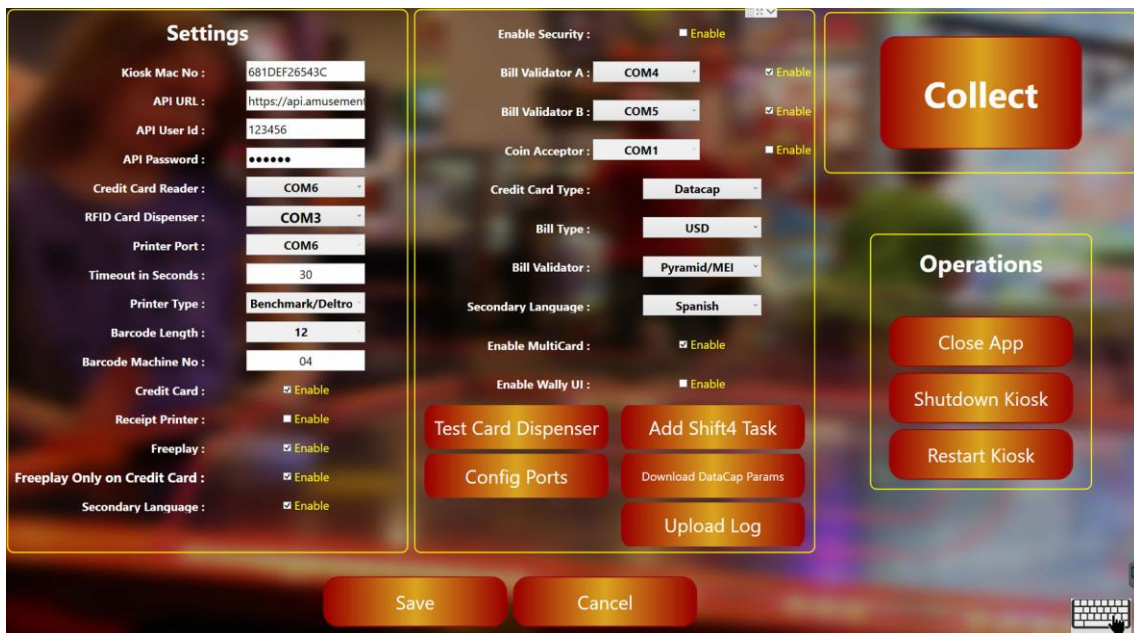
Settings

Kiosk Mac No : 681DEF26543C
API URL : https://api.amusement
API User Id : 123456
API Password : ••••••
Credit Card Reader : COM6
RFID Card Dispenser : COM3
Printer Port : COM6
Timeout in Seconds : 30
Printer Type : Benchmark/Deltro
Barcode Length : 12
Barcode Machine No : 04
Credit Card : Enable
Receipt Printer : Enable
Freeplay : Enable
Freeplay Only on Credit Card : Enable
Secondary Language : Enable

Enable Security : Enable
Bill Validator A : COM4 Enable
Bill Validator B : COM5 Enable
Coin Acceptor : COM1 Enable
Credit Card Type : Datacap
Bill Type : USD
Bill Validator : Pyramid/MEI
Secondary Language : Spanish
Enable MultiCard : Enable
Enable Wally UI : Enable

Test Card Dispenser
Add Shift4 Task
Config Ports
Download DataCap Params
Upload Log

Collect

Operations
Close App
Shutdown Kiosk
Restart Kiosk

Save
Cancel